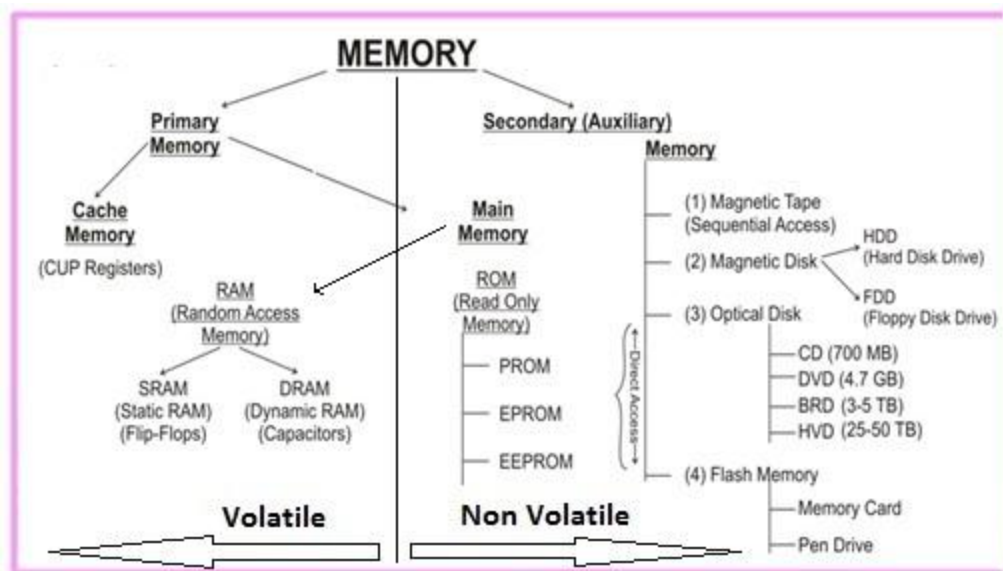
MEMORY

Primary Memory

Cache Memory

(CUP Registers)

RAM (Random Access Memory)

SRAM (Static RAM) (Flip-Flops)

DRAM (Dynamic RAM) (Capacitors)

Main Memory

ROM (Read Only Memory)

PROM

EPROM

EEPROM

Secondary (Auxiliary) Memory

(1) Magnetic Tape (Sequential Access)

(2) Magnetic Disk

HDD (Hard Disk Drive)

FDD (Floppy Disk Drive)

(3) Optical Disk

CD (700 MB)

DVD (4.7 GB)

BRD (3-5 TB)

HVD (25-50 TB)

Direct Access

(4) Flash Memory

Memory Card

Pen Drive

Volatile

Non Volatile